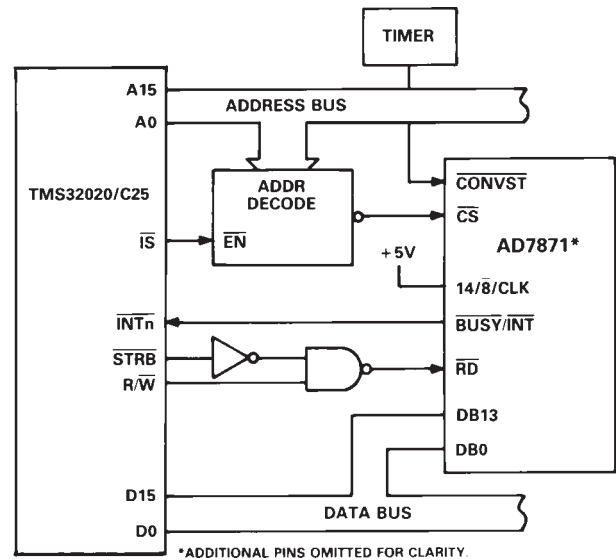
TIMER

A15

ADDRESS BUS

A0

TMS32020/C25

ADDR DECODE

$\overline{CONVST}$

$\overline{CS}$

AD7871*

$\overline{IS}$

$\overline{EN}$

+5V

$14/\overline{8}/CLK$

$\overline{INTn}$

$\overline{BUSY}/\overline{INT}$

$\overline{STRB}$

$R/\overline{W}$

$\overline{RD}$

DB13

DB0

D15

DATA BUS

D0

*ADDITIONAL PINS OMITTED FOR CLARITY.